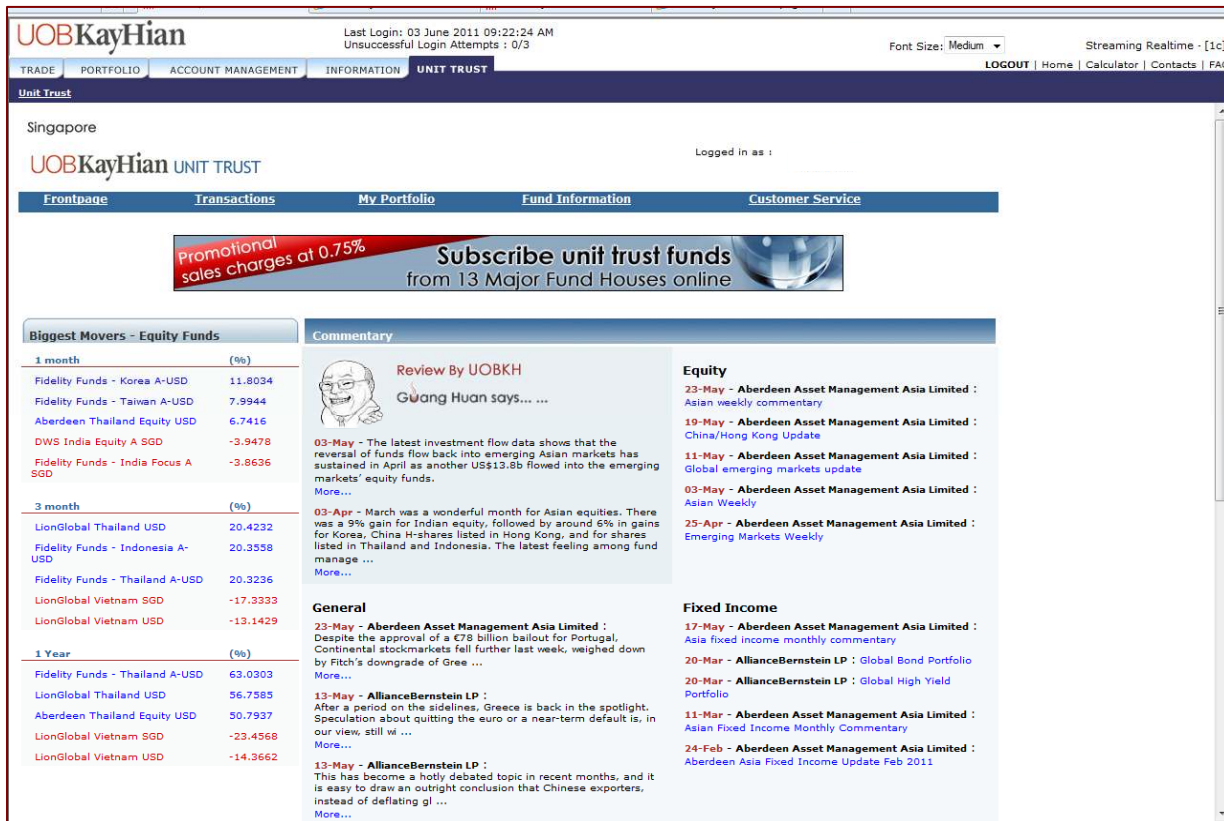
UOBKayHian

Last Login: 03 June 2011 09:22:24 AM
Unsuccessful Login Attempts : 0/3

Font Size: Medium

Streaming Realtime · [1c

TRADE | PORTFOLIO | ACCOUNT MANAGEMENT | INFORMATION | UNIT TRUST

LOGOUT | Home | Calculator | Contacts | FA

Unit Trust

Singapore

UOBKayHian UNIT TRUST

Logged in as :

Frontpage | Transactions | My Portfolio | Fund Information | Customer Service

Promotional sales charges at 0.75%
Subscribe unit trust funds from 13 Major Fund Houses online

Biggest Movers - Equity Funds

| 1 month | (%) |
|---|---|
| Fidelity Funds - Korea A-USD | 11.8034 |
| Fidelity Funds - Taiwan A-USD | 7.9944 |
| Aberdeen Thailand Equity USD | 6.7416 |
| DWS India Equity A SGD | -3.9478 |
| Fidelity Funds - India Focus A SGD | -3.8636 |

| 3 month | (%) |
|---|---|
| LionGlobal Thailand USD | 20.4232 |
| Fidelity Funds - Indonesia A-USD | 20.3558 |
| Fidelity Funds - Thailand A-USD | 20.3236 |
| LionGlobal Vietnam SGD | -17.3333 |
| LionGlobal Vietnam USD | -13.1429 |

| 1 Year | (%) |
|---|---|
| Fidelity Funds - Thailand A-USD | 63.0303 |
| LionGlobal Thailand USD | 56.7585 |
| Aberdeen Thailand Equity USD | 50.7937 |
| LionGlobal Vietnam SGD | -23.4568 |
| LionGlobal Vietnam USD | -14.3662 |

Commentary

Review By UOBKH
Guang Huan says... ...

03-May - The latest investment flow data shows that the reversal of funds flow back into emerging Asian markets has sustained in April as another US$13.8b flowed into the emerging markets' equity funds.
More...

03-Apr - March was a wonderful month for Asian equities. There was a 9% gain for Indian equity, followed by around 6% in gains for Korea, China H-shares listed in Hong Kong, and for shares listed in Thailand and Indonesia. The latest feeling among fund manage ...
More...

Equity
23-May - Aberdeen Asset Management Asia Limited : Asian weekly commentary
19-May - Aberdeen Asset Management Asia Limited : China/Hong Kong Update
11-May - Aberdeen Asset Management Asia Limited : Global emerging markets update
03-May - Aberdeen Asset Management Asia Limited : Asian Weekly
25-Apr - Aberdeen Asset Management Asia Limited : Emerging Markets Weekly

General
23-May - Aberdeen Asset Management Asia Limited :
Despite the approval of a €78 billion bailout for Portugal, Continental stockmarkets fell further last week, weighed down by Fitch's downgrade of Gree ...
More...

13-May - AllianceBernstein LP :
After a period on the sidelines, Greece is back in the spotlight. Speculation about quitting the euro or a near-term default is, in our view, still wi ...
More...

13-May - AllianceBernstein LP :
This has become a hotly debated topic in recent months, and it is easy to draw an outright conclusion that Chinese exporters, instead of deflating gl ...
More...

Fixed Income
17-May - Aberdeen Asset Management Asia Limited : Asia fixed income monthly commentary
20-Mar - AllianceBernstein LP : Global Bond Portfolio
20-Mar - AllianceBernstein LP : Global High Yield Portfolio
11-Mar - Aberdeen Asset Management Asia Limited : Asian Fixed Income Monthly Commentary
24-Feb - Aberdeen Asset Management Asia Limited : Aberdeen Asia Fixed Income Update Feb 2011